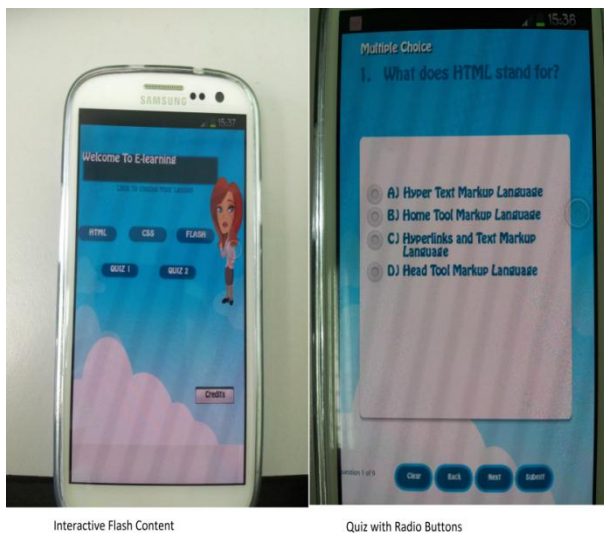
SAMSUNG

15:37

Welcome To E-learning

Click To choose Your Lesson

HTML

CSS

FLASH

QUIZ 1

QUIZ 2

Credits

15:38

Multiple Choice

1. What does HTML stand for?

A) Hyper Text Markup Language

B) Home Tool Markup Language

C) Hyperlinks and Text Markup Language

D) Head Tool Markup Language

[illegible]estion 1 of 6

Clear

Back

Next

Submit

Interactive Flash Content

Quiz with Radio Buttons